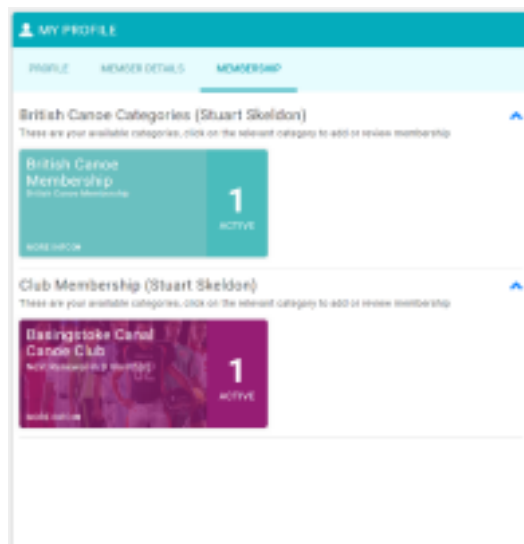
MY PROFILE

PROFILE MEMBER DETAILS MEMBERSHIP

British Canoe Categories (Stuart Skeldon)

These are your available categories, click on the relevant category to add or review membership

British Canoe Membership

British Canoe Membership

MORE INFO

1

ACTIVE

Club Membership (Stuart Skeldon)

These are your available categories, click on the relevant category to add or review membership

Basingstoke Canal Canoe Club

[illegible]

MORE INFO

1

ACTIVE